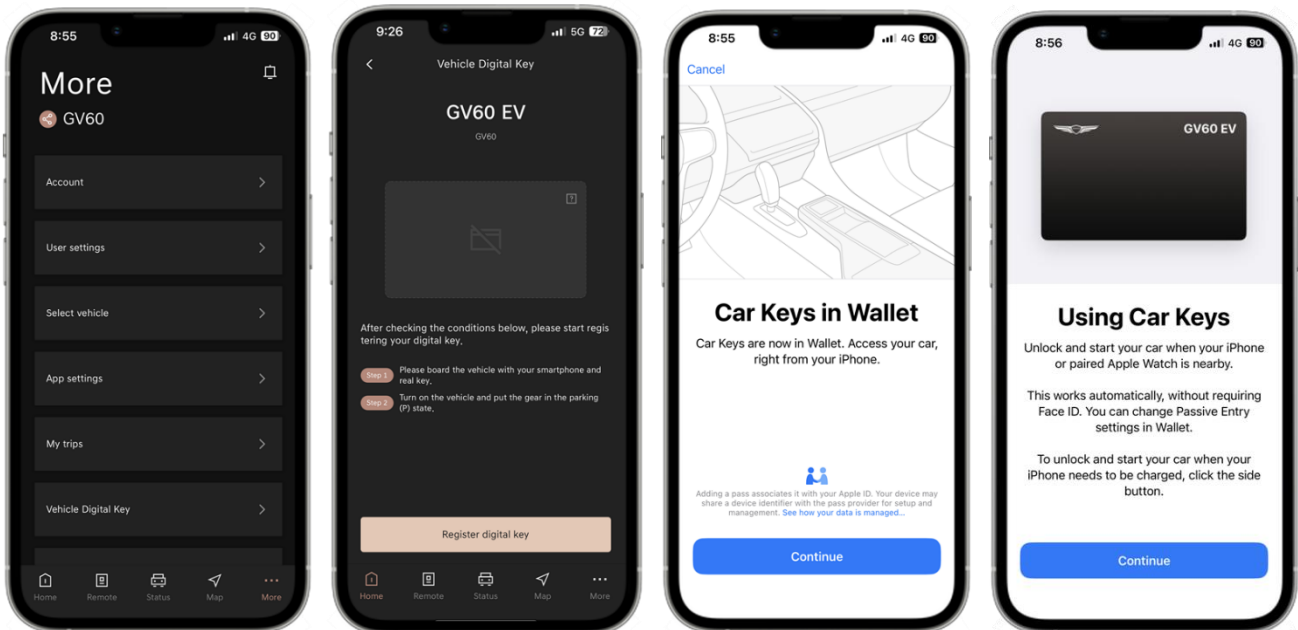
8:55 4G 90

More

GV60

Account

User settings

Select vehicle

App settings

My trips

Vehicle Digital Key

Home Remote Status Map More

9:26 5G 72

Vehicle Digital Key

GV60 EV

GV60

After checking the conditions below, please start registering your digital key.

Step 1 Please board the vehicle with your smartphone and real key.

Step 2 Turn on the vehicle and put the gear in the parking (P) state.

Register digital key

Home Remote Status Map More

8:55 4G 90

Cancel

Car Keys in Wallet

Car Keys are now in Wallet. Access your car, right from your iPhone.

Adding a pass associates it with your Apple ID. Your device may share a device identifier with the pass provider for setup and management. See how your data is managed...

Continue

8:56 4G 90

GV60 EV

Using Car Keys

Unlock and start your car when your iPhone or paired Apple Watch is nearby.

This works automatically, without requiring Face ID. You can change Passive Entry settings in Wallet.

To unlock and start your car when your iPhone needs to be charged, click the side button.

Continue